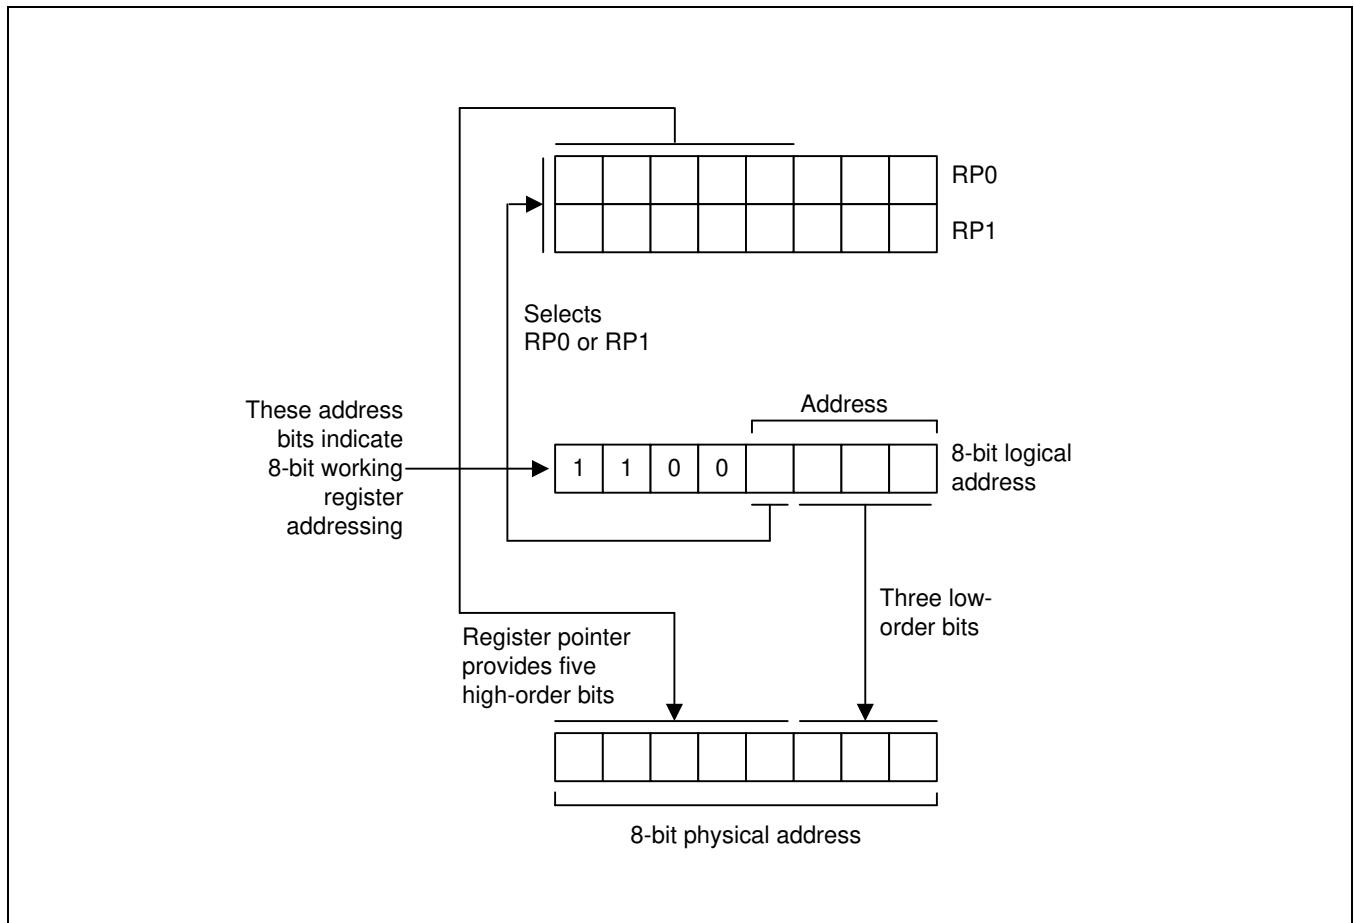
RP0

RP1

Selects
RP0 or RP1

These address bits indicate 8-bit working register addressing

Address

1 1 0 0

8-bit logical address

Three low-order bits

Register pointer provides five high-order bits

8-bit physical address